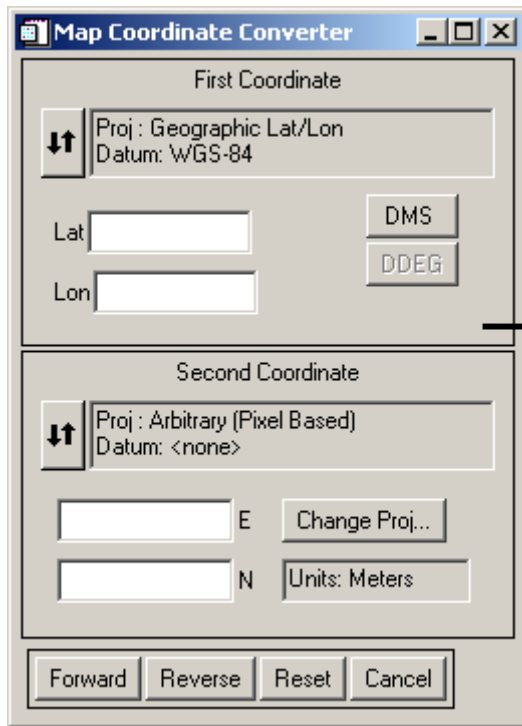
Map Coordinate Converter

First Coordinate

Proj : Geographic Lat/Lon
Datum: WGS-84

Lat

Lon

DMS

DDEG

Second Coordinate

Proj : Arbitrary (Pixel Based)
Datum: <none>

E

Change Proj...

N

Units: Meters

Forward

Reverse

Reset

Cancel